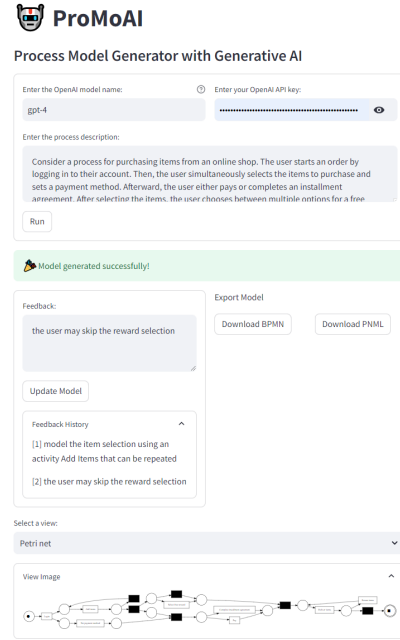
ProMoAI

Process Model Generator with Generative AI

Enter the OpenAI model name:

gpt-4

Enter your OpenAI API key:

Enter the process description:

Consider a process for purchasing items from an online shop. The user starts an order by logging in to their account. Then, the user simultaneously selects the items to purchase and sets a payment method. Afterward, the user either pays or completes an installment agreement. After selecting the items, the user chooses between multiple options for a free

Run

Model generated successfully!

Feedback:

the user may skip the reward selection

Update Model

Feedback History

[1] model the item selection using an activity Add Items that can be repeated

[2] the user may skip the reward selection

Export Model

Download BPMN

Download PNML

Select a view:

Petri net

View Image

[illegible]